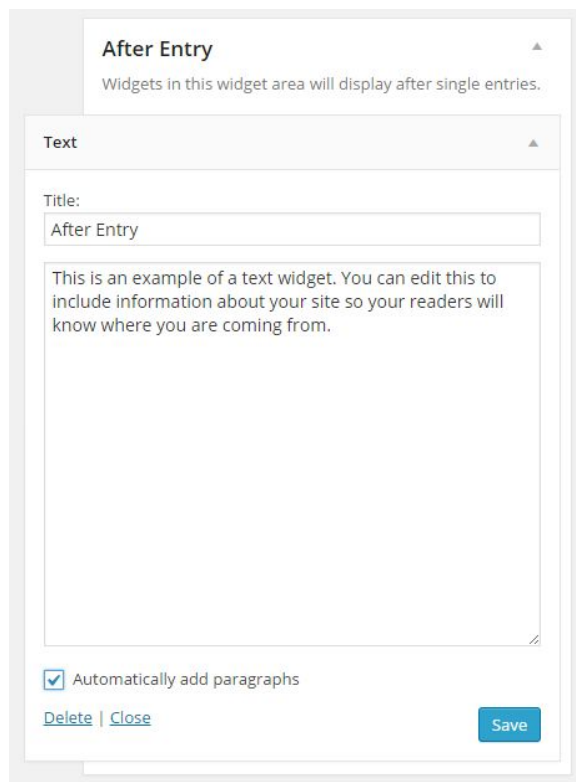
After Entry

Widgets in this widget area will display after single entries.

Text

Title:

After Entry

This is an example of a text widget. You can edit this to include information about your site so your readers will know where you are coming from.

Automatically add paragraphs

Delete | Close

Save